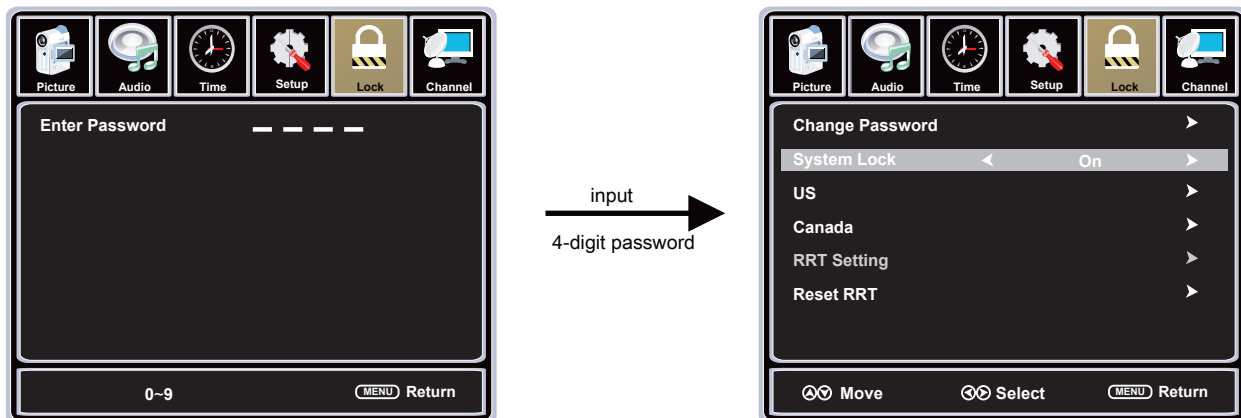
Picture Audio Time Setup Lock Channel

Enter Password _ _ _ _

0~9 MENU Return

input

4-digit password

Picture Audio Time Setup Lock Channel

Change Password

System Lock On

US

Canada

RRT Setting

Reset RRT

Move Select MENU Return